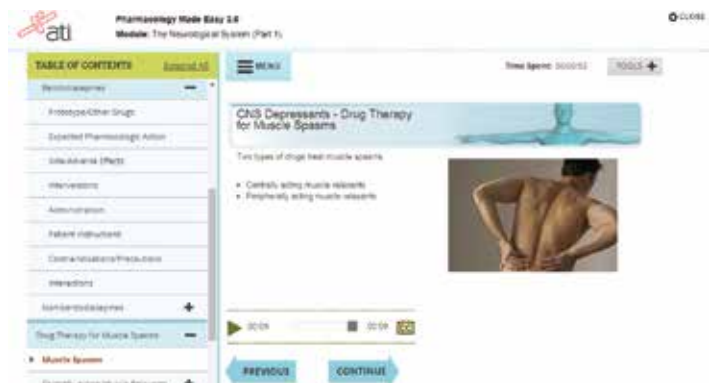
ati

Pharmacology Made Easy 4.0
Module: The Neurological System (Part 1)

CLOSE

TABLE OF CONTENTS Expand All

Benzodiazepines

Prototype/Other Drugs

Expected Pharmacologic Action

Side/Adverse Effects

Interventions

Administration

Patient Instructions

Contraindications/Precautions

Interactions

Nonbenzodiazepines

Drug Therapy for Muscle Spasms

Muscle Spasms

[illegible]

MENU

Time Spent: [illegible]

TOOLS

CNS Depressants - Drug Therapy for Muscle Spasms

Two types of drugs treat muscle spasms:

• Centrally acting muscle relaxants
• Peripherally acting muscle relaxants

00:09

00:09

PREVIOUS

CONTINUE